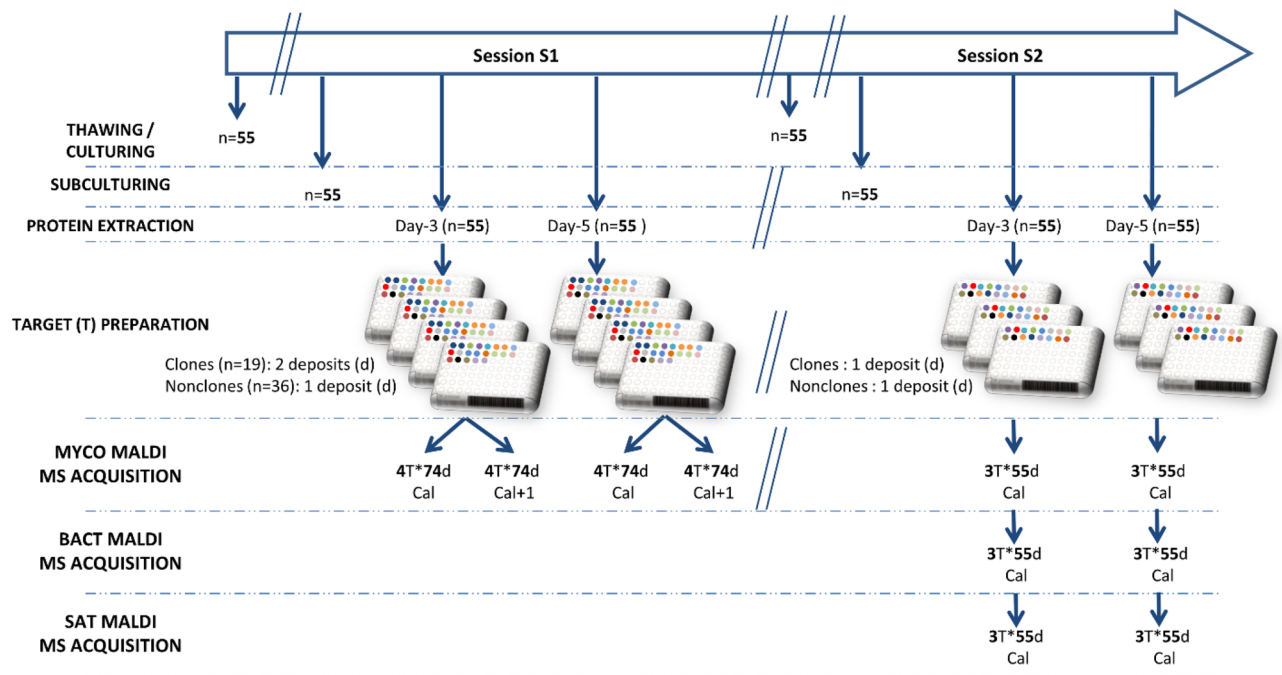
Session S1

Session S2

THAWING / CULTURING

n=55

n=55

SUBCULTURING

n=55

n=55

PROTEIN EXTRACTION

Day-3 (n=55)

Day-5 (n=55 )

Day-3 (n=55)

Day-5 (n=55)

TARGET (T) PREPARATION

Clones (n=19): 2 deposits (d)
Nonclones (n=36): 1 deposit (d)

Clones : 1 deposit (d)
Nonclones : 1 deposit (d)

MYCO MALDI MS ACQUISITION

4T*74d Cal

4T*74d Cal+1

4T*74d Cal

4T*74d Cal+1

3T*55d Cal

3T*55d Cal

BACT MALDI MS ACQUISITION

3T*55d Cal

3T*55d Cal

SAT MALDI MS ACQUISITION

3T*55d Cal

3T*55d Cal